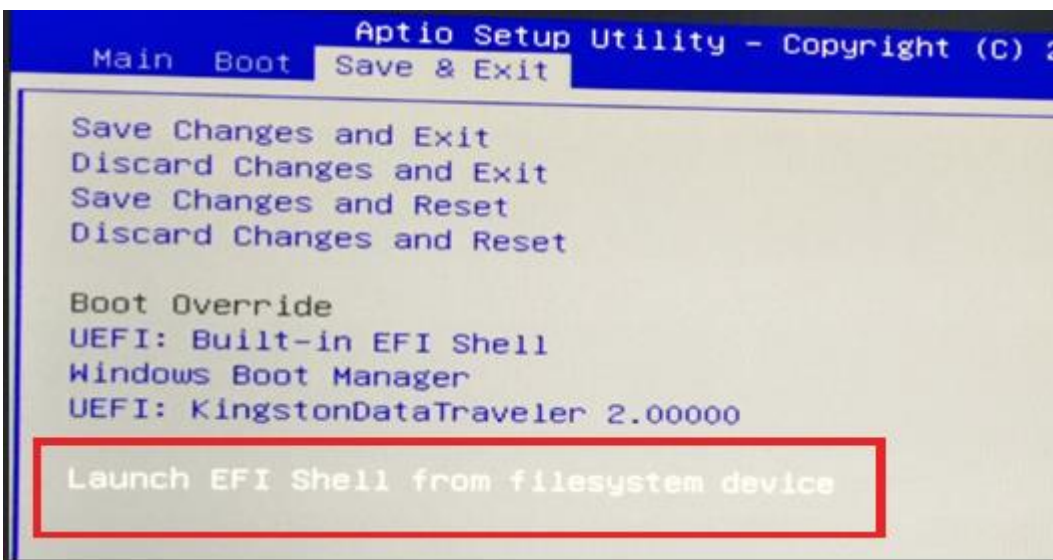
Aptio Setup Utility – Copyright (C) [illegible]
Main Boot Save & Exit

Save Changes and Exit
Discard Changes and Exit
Save Changes and Reset
Discard Changes and Reset

Boot Override
UEFI: Built-in EFI Shell
Windows Boot Manager
UEFI: KingstonDataTraveler 2.00000

Launch EFI Shell from filesystem device